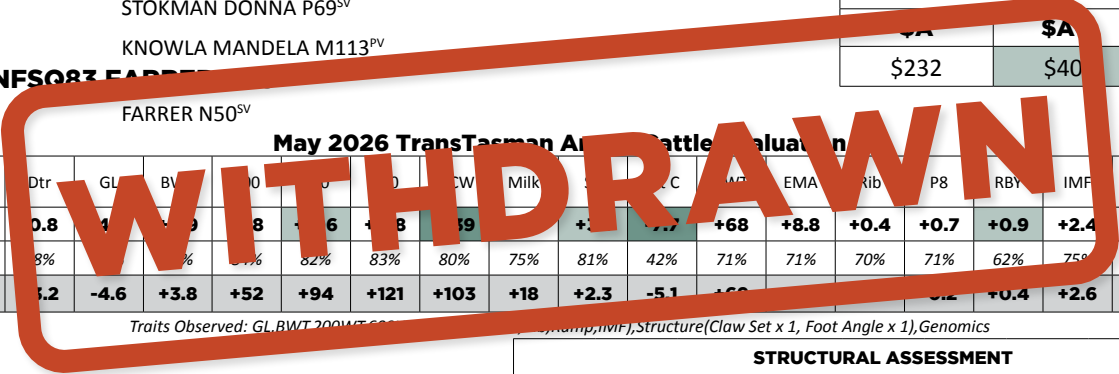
STOKMAN DONNA P69$^{SV}$

KNOWLA MANDELA M113$^{PV}$

NFSQ83 FARRER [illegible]

FARRER N50$^{SV}$

WITHDRAWN

| $A | $A |
|---|---|
| $232 | $40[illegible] |

May 2026 TransTasman A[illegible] Cattle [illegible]valuation

| Dtr | GL | BW | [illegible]00 | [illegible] | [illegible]0 | CW | Milk | S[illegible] | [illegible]t C | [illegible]WT | EMA | Rib | P8 | RBY | IMF |
|---|---|---|---|---|---|---|---|---|---|---|---|---|---|---|---|
| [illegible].8 | -4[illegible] | +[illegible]9 | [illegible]8 | +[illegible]6 | +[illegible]8 | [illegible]59 | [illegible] | +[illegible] | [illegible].7 | +68 | +8.8 | +0.4 | +0.7 | +0.9 | +2.4 |
| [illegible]8% | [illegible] | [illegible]% | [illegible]% | 82% | 83% | 80% | 75% | 81% | 42% | 71% | 71% | 70% | 71% | 62% | 75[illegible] |
| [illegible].2 | -4.6 | +3.8 | +52 | +94 | +121 | +103 | +18 | +2.3 | -5.1 | +6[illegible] | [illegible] | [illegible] | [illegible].2 | +0.4 | +2.6 |

Traits Observed: GL,BWT,200WT,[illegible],Rump,IMF),Structure(Claw Set x 1, Foot Angle x 1),Genomics

STRUCTURAL ASSESSMENT